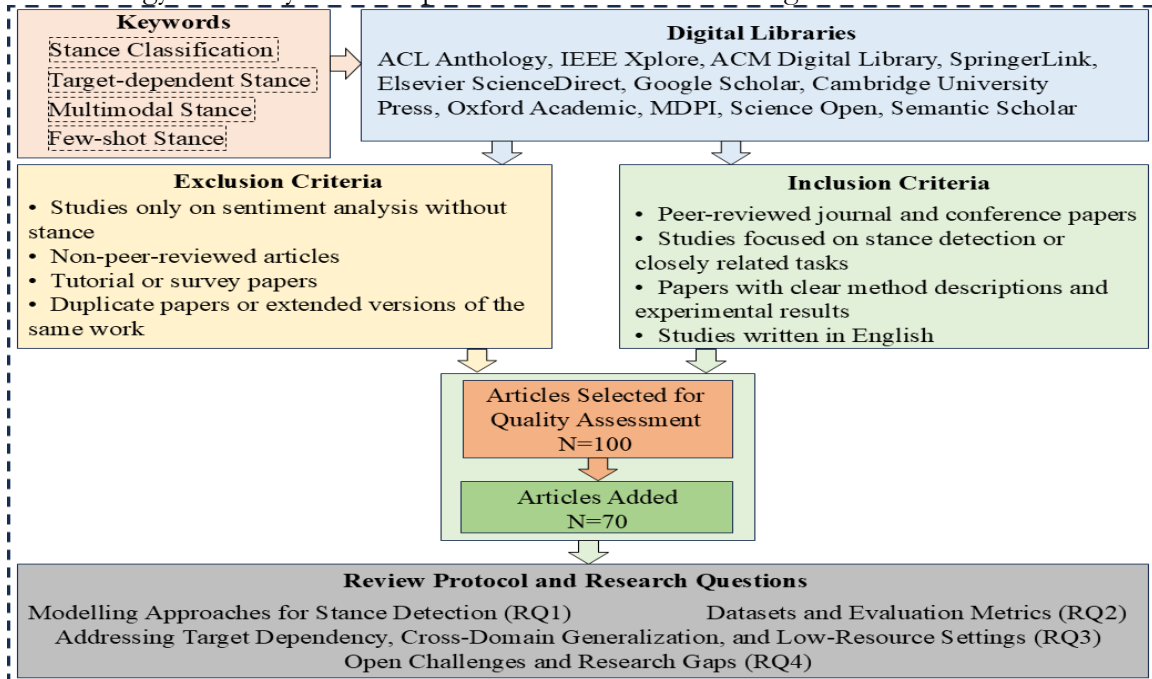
Keywords
Stance Classification
Target-dependent Stance
Multimodal Stance
Few-shot Stance

Digital Libraries
ACL Anthology, IEEE Xplore, ACM Digital Library, SpringerLink, Elsevier ScienceDirect, Google Scholar, Cambridge University Press, Oxford Academic, MDPI, Science Open, Semantic Scholar

Exclusion Criteria
• Studies only on sentiment analysis without stance
• Non-peer-reviewed articles
• Tutorial or survey papers
• Duplicate papers or extended versions of the same work

Inclusion Criteria
• Peer-reviewed journal and conference papers
• Studies focused on stance detection or closely related tasks
• Papers with clear method descriptions and experimental results
• Studies written in English

Articles Selected for Quality Assessment
N=100

Articles Added
N=70

Review Protocol and Research Questions
Modelling Approaches for Stance Detection (RQ1)
Datasets and Evaluation Metrics (RQ2)
Addressing Target Dependency, Cross-Domain Generalization, and Low-Resource Settings (RQ3)
Open Challenges and Research Gaps (RQ4)